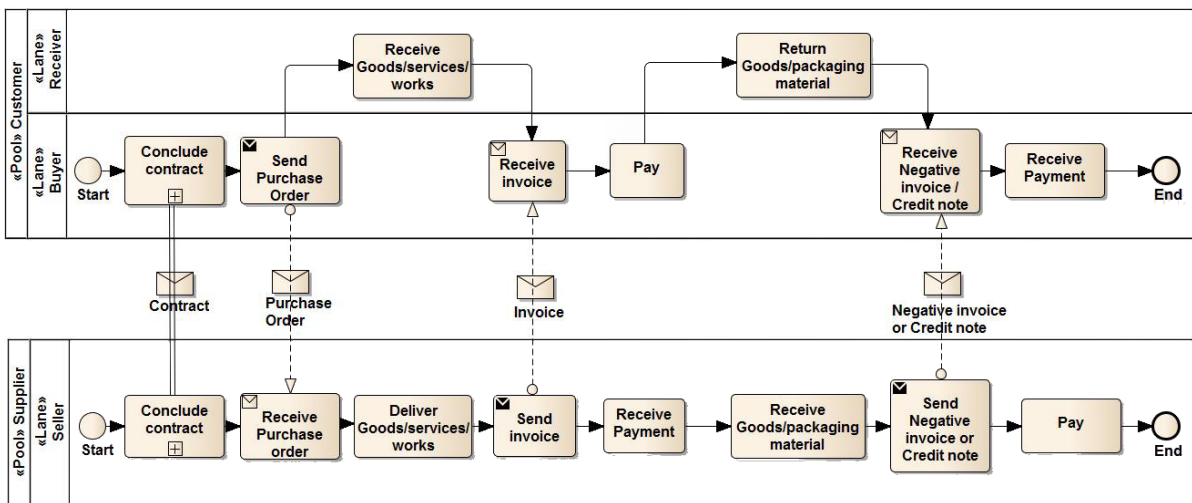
«Pool» Customer
«Lane» Receiver
«Lane» Buyer

Receive Goods/services/ works

Return Goods/packaging material

Start

Conclude contract

Send Purchase Order

Receive invoice

Pay

Receive Negative invoice / Credit note

Receive Payment

End

Contract

Purchase Order

Invoice

Negative invoice or Credit note

«Pool» Supplier
«Lane» Seller

Start

Conclude contract

Receive Purchase order

Deliver Goods/services/ works

Send invoice

Receive Payment

Receive Goods/packaging material

Send Negative invoice or Credit note

Pay

End